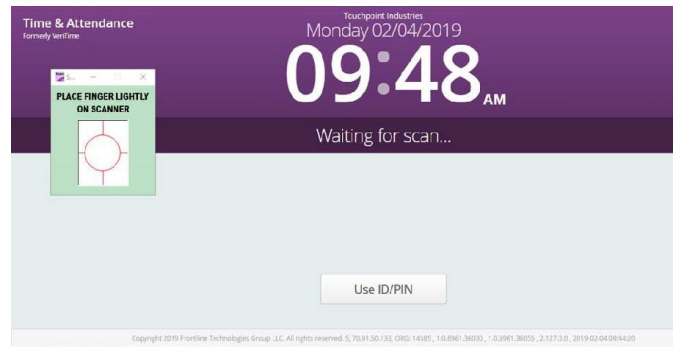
Time & Attendance
Formerly VeriTime

Touchpoint Industries
Monday 02/04/2019
09:48 AM

PLACE FINGER LIGHTLY ON SCANNER

Waiting for scan...

Use ID/PIN

Copyright 2019 Frontline Technologies Group LLC. All rights reserved. 5, 70.91.50.133, ORG: 14585 , 1.0.4961.36030 , 1.0.3961.36055 , 2.127.3.0 , 2019-02-04 09:44:20